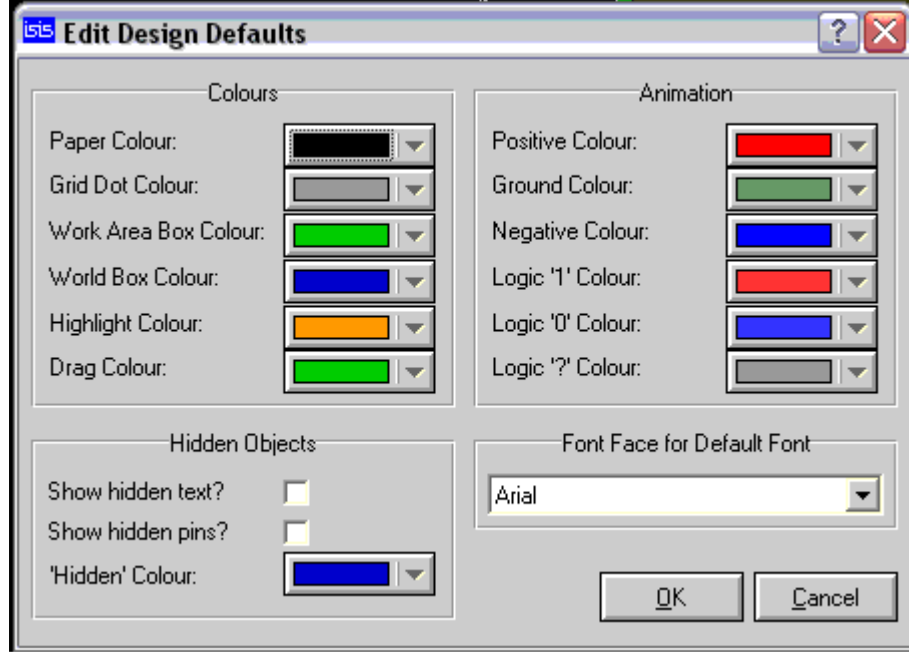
ISIS Edit Design Defaults

?

Colours

Paper Colour:

Grid Dot Colour:

Work Area Box Colour:

World Box Colour:

Highlight Colour:

Drag Colour:

Animation

Positive Colour:

Ground Colour:

Negative Colour:

Logic '1' Colour:

Logic '0' Colour:

Logic '?' Colour:

Hidden Objects

Show hidden text?

Show hidden pins?

'Hidden' Colour:

Font Face for Default Font

Arial

OK

Cancel